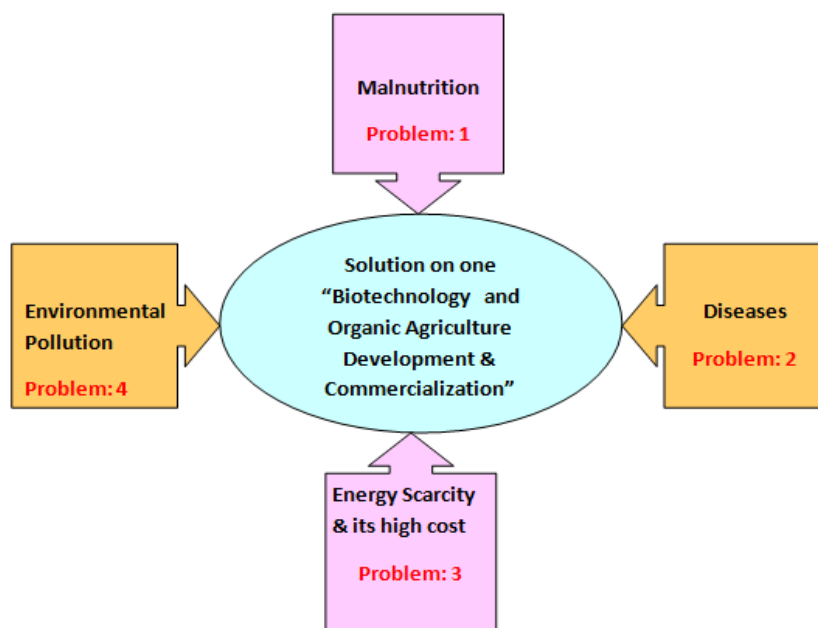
Malnutrition

Problem: 1

Environmental Pollution

Problem: 4

Solution on one "Biotechnology and Organic Agriculture Development & Commercialization"

Diseases

Problem: 2

Energy Scarcity & its high cost

Problem: 3